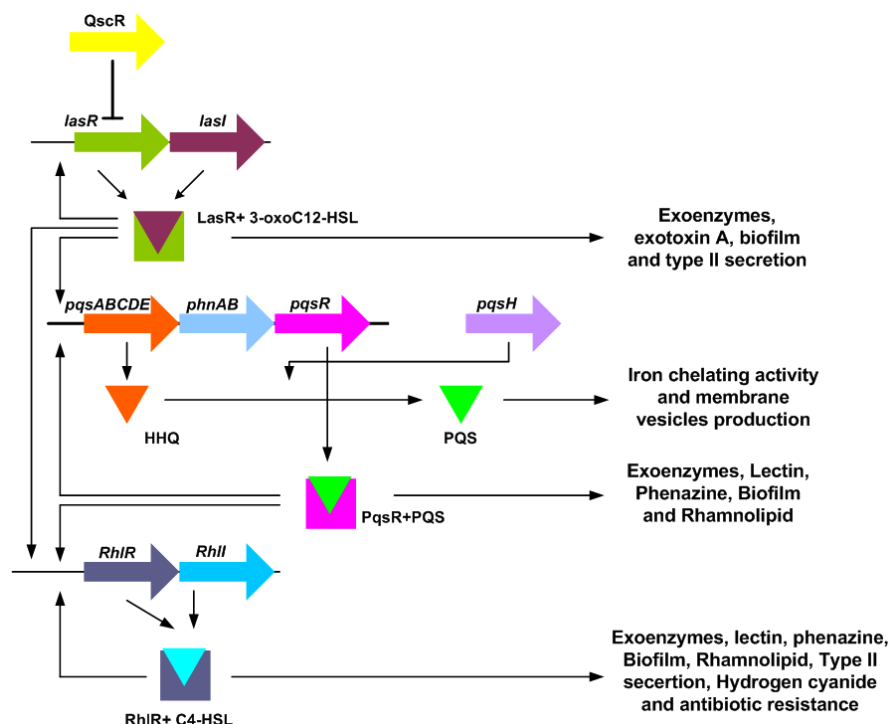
QscR

lasR

lasI

LasR+ 3-oxoC12-HSL

Exoenzymes, exotoxin A, biofilm and type II secretion

pqsABCDE

phnAB

pqsR

pqsH

HHQ

PQS

Iron chelating activity and membrane vesicles production

PqsR+PQS

Exoenzymes, Lectin, Phenazine, Biofilm and Rhamnolipid

RhlR

RhlI

RhlR+ C4-HSL

Exoenzymes, lectin, phenazine, Biofilm, Rhamnolipid, Type II secertion, Hydrogen cyanide and antibiotic resistance